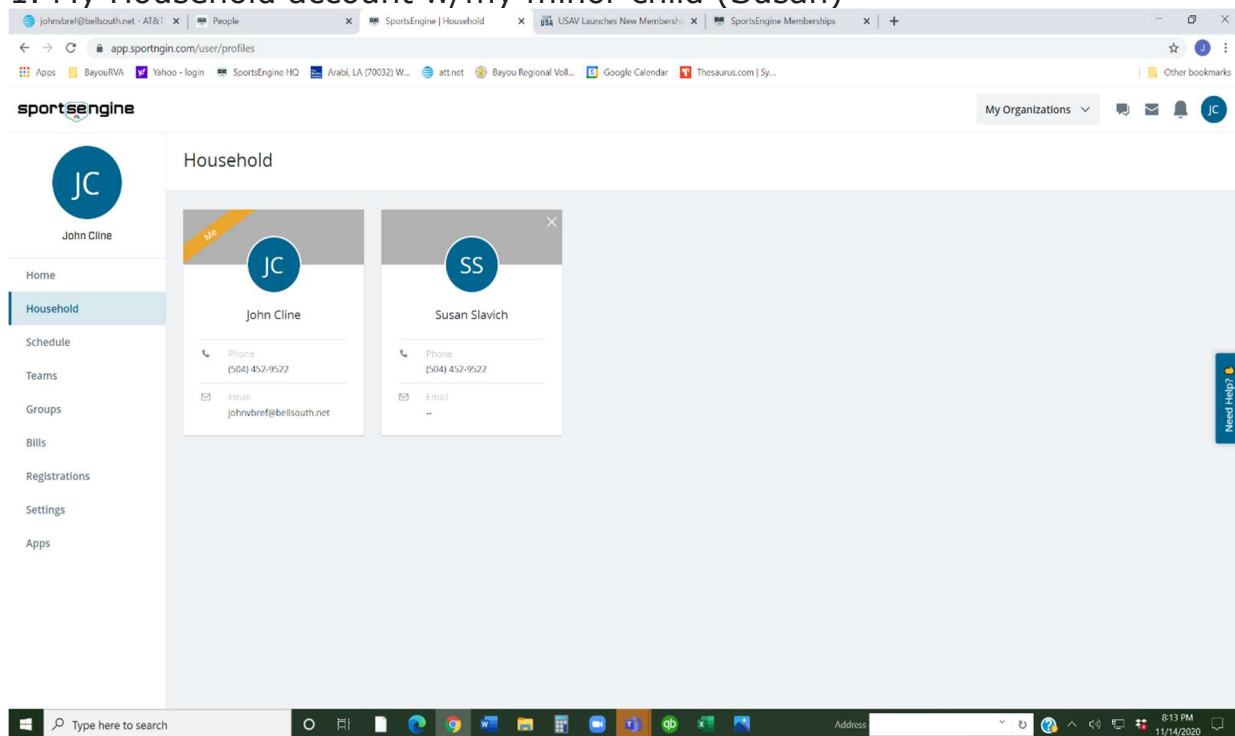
1. My Household account w/my minor child (Susan)

johnvbref@bellsouth.net - AT&T × | People × | SportsEngine | Household × | USAV Launches New Members × | SportsEngine Memberships × | +

app.sportngin.com/user/profiles

Apps | BayouRVA | Yahoo - login | SportsEngine HQ | Arabi, LA (70032) W... | att.net | Bayou Regional Voll... | Google Calendar | Thesaurus.com | Sy... | Other bookmarks

sportsengine

My Organizations

JC

JC

John Cline

Home

Household

Schedule

Teams

Groups

Bills

Registrations

Settings

Apps

Household

Me

JC

John Cline

Phone
(504) 452-9522

Email
johnvbref@bellsouth.net

SS

Susan Slavich

Phone
(504) 452-9522

Email
--

Need Help?

Type here to search

Address

8:13 PM
11/14/2020